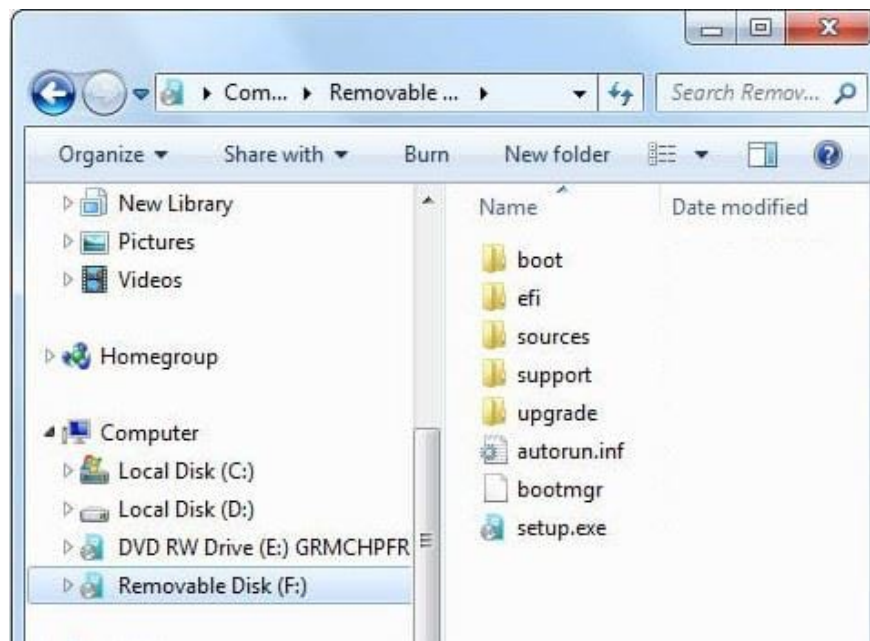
Com... ▸ Removable ... ▸

Search Remov...

Organize ▾ Share with ▾ Burn New folder

New Library
Pictures
Videos

Homegroup

Computer
Local Disk (C:)
Local Disk (D:)
DVD RW Drive (E:) GRMCHPFR
Removable Disk (F:)

Name
Date modified

boot
efi
sources
support
upgrade
autorun.inf
bootmgr
setup.exe